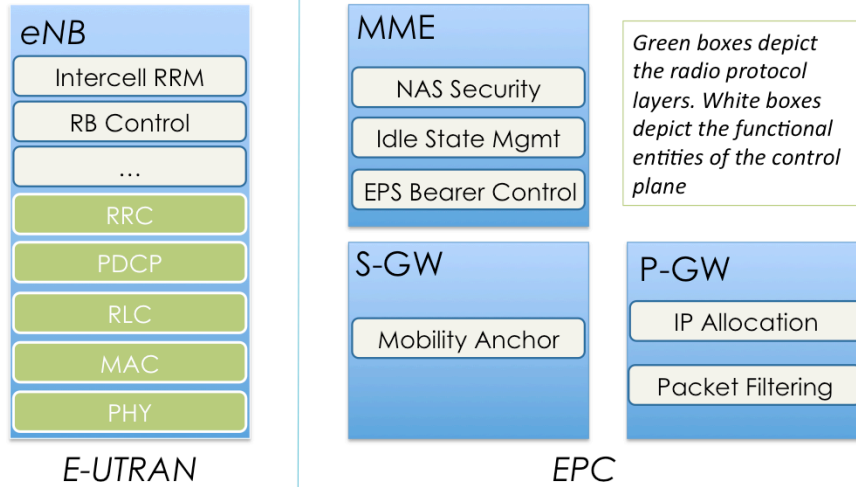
eNB

Intercell RRM

RB Control

...

RRC

PDCP

RLC

MAC

PHY

E-UTRAN

MME

NAS Security

Idle State Mgmt

EPS Bearer Control

Green boxes depict the radio protocol layers. White boxes depict the functional entities of the control plane

S-GW

Mobility Anchor

P-GW

IP Allocation

Packet Filtering

EPC